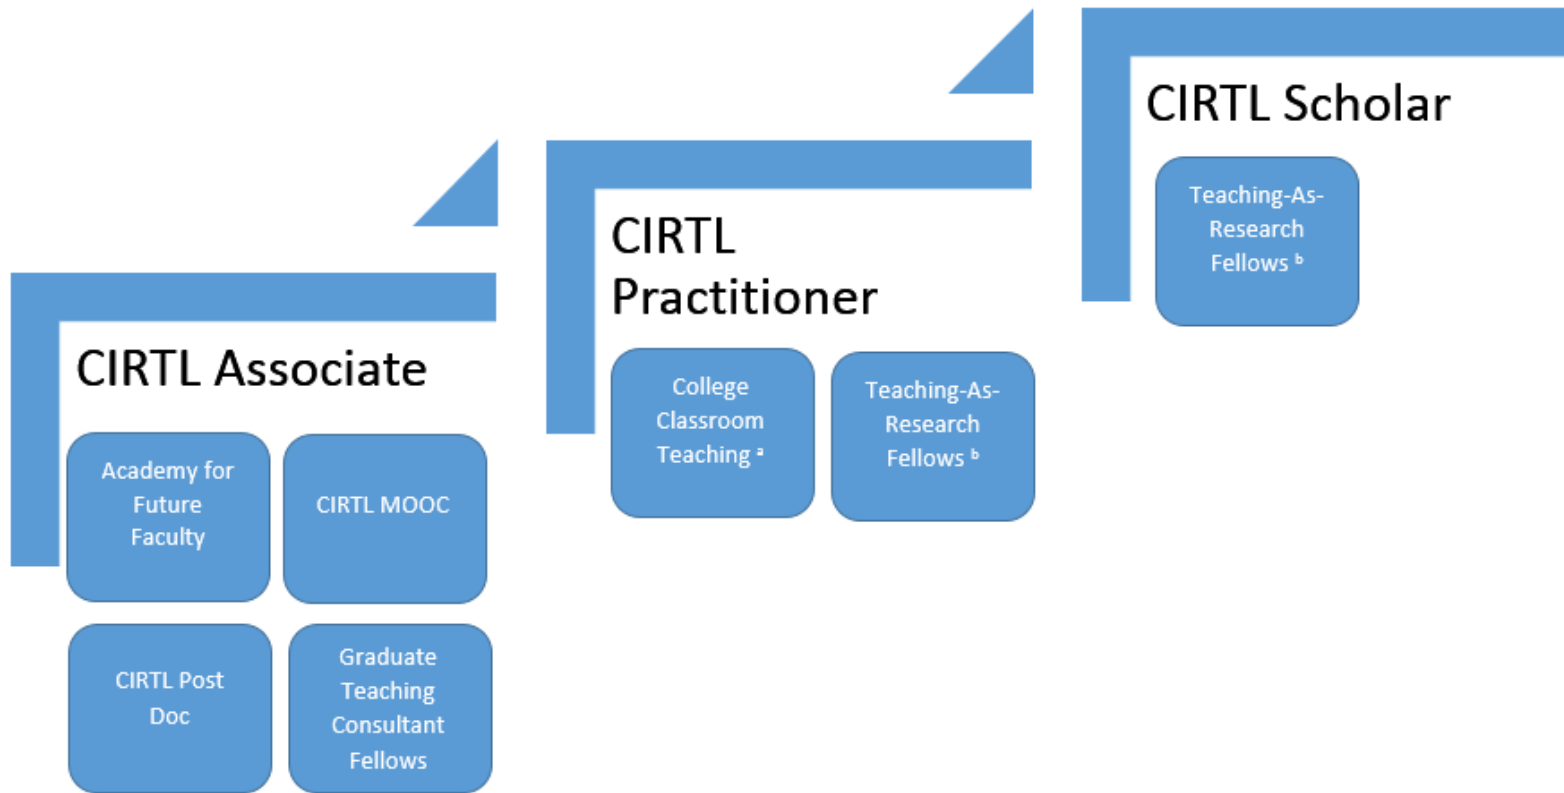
CIRTL Associate

Academy for Future Faculty

CIRTL MOOC

CIRTL Post Doc

Graduate Teaching Consultant Fellows

CIRTL Practitioner

College Classroom Teaching $^a$

Teaching-As-Research Fellows $^b$

CIRTL Scholar

Teaching-As-Research Fellows $^b$